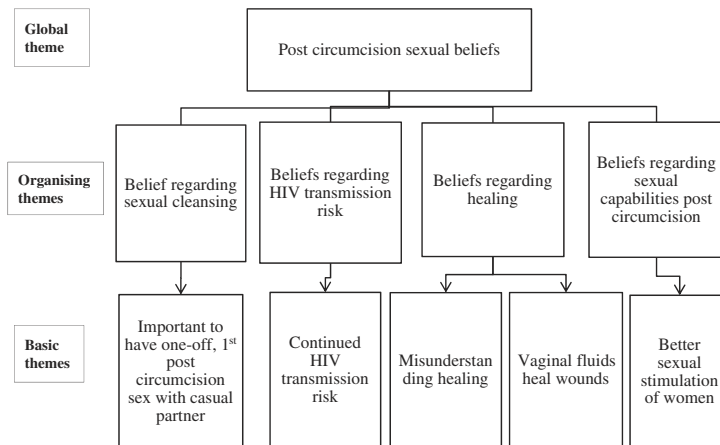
Global theme

Post circumcision sexual beliefs

Organising themes

Belief regarding sexual cleansing

Beliefs regarding HIV transmission risk

Beliefs regarding healing

Beliefs regarding sexual capabilities post circumcision

Basic themes

Important to have one-off, $1^{st}$ post circumcision sex with casual partner

Continued HIV transmission risk

Misunderstanding healing

Vaginal fluids heal wounds

Better sexual stimulation of women